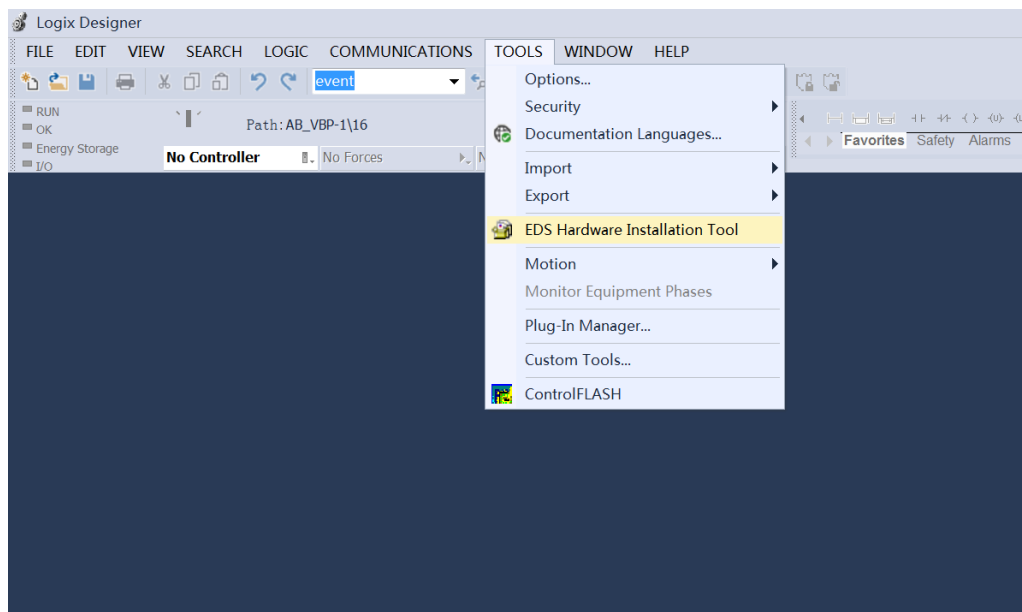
Logix Designer

FILE EDIT VIEW SEARCH LOGIC COMMUNICATIONS TOOLS WINDOW HELP

event

RUN
OK
Energy Storage
I/O

Path: AB_VBP-1\16

No Controller
No Forces

Favorites Safety Alarms

Options...
Security
Documentation Languages...
Import
Export
EDS Hardware Installation Tool
Motion
Monitor Equipment Phases
Plug-In Manager...
Custom Tools...
ControlFLASH